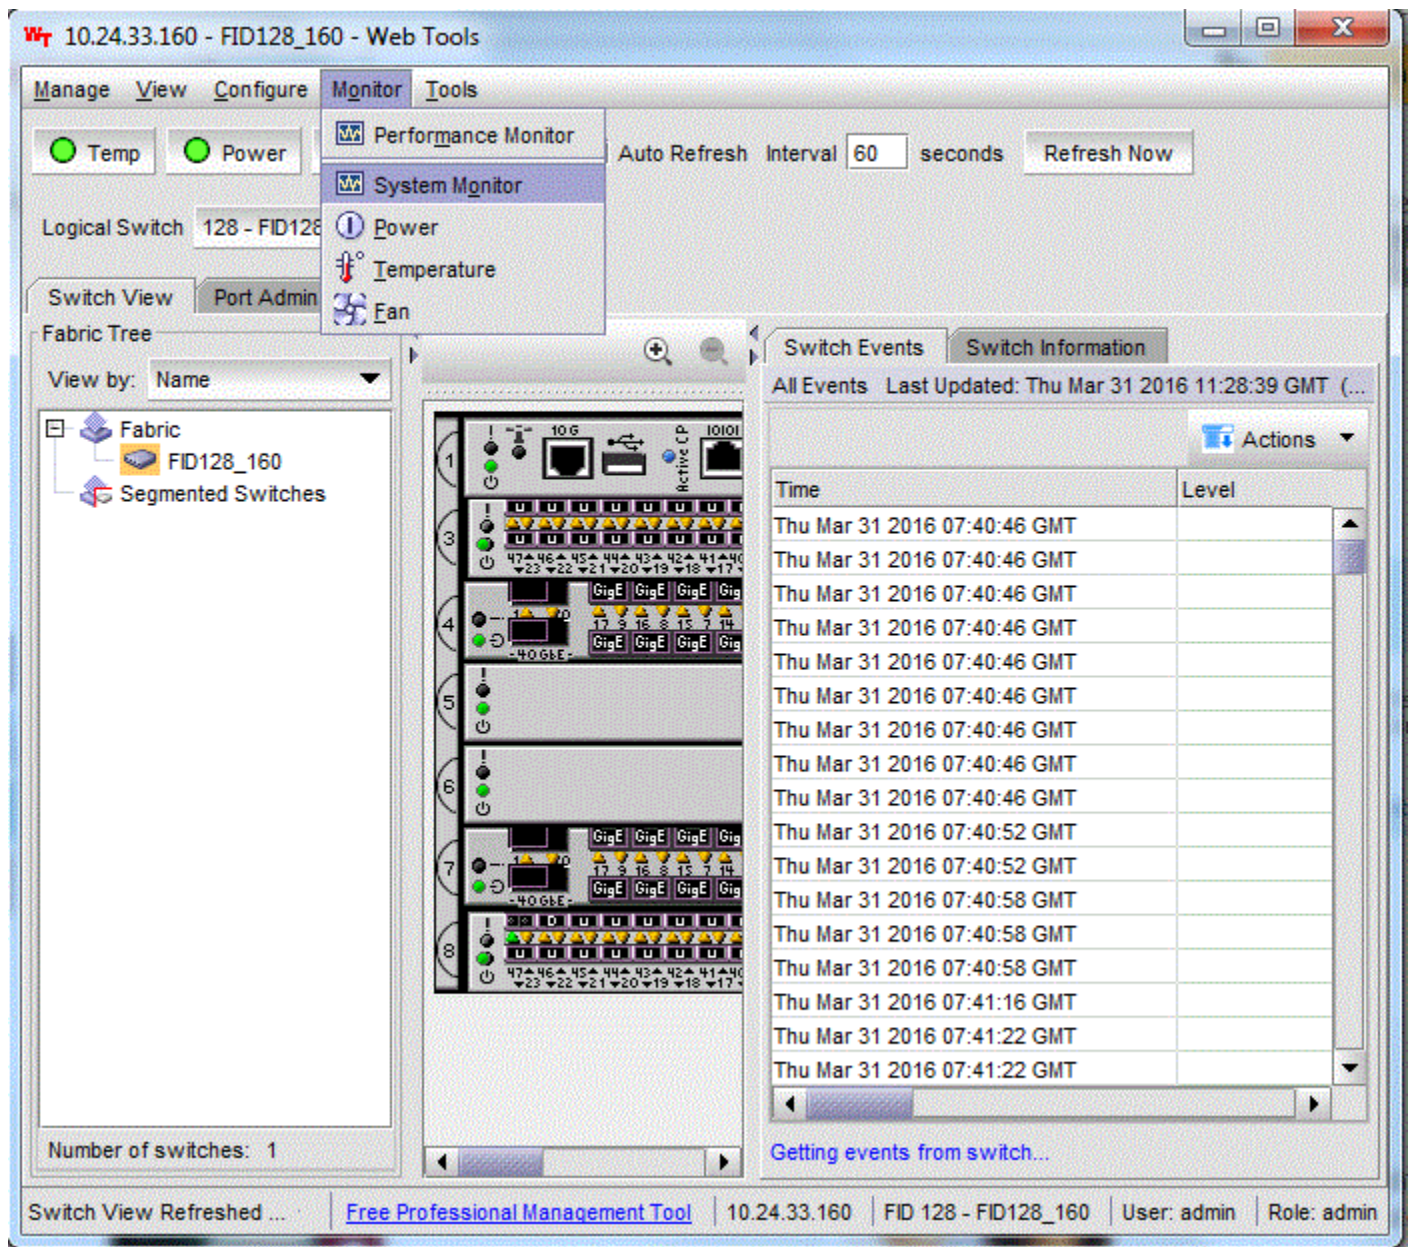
10.24.33.160 - FID128_160 - Web Tools

Manage View Configure Monitor Tools

Temp Power

Performance Monitor
System Monitor
Power
Temperature
Fan

Auto Refresh Interval 60 seconds Refresh Now

Logical Switch 128 - FID128

Switch View Port Admin

Fabric Tree

View by: Name

Fabric
FID128_160
Segmented Switches

Number of switches: 1

1
10G
IOIOI
Active CP
3
47 46 45 44 43 42 41 40
23 22 21 20 19 18 17
4
GigE GigE GigE Gig
17 9 16 8 15 7 14
40GbE
5
6
7
GigE GigE GigE Gig
17 9 16 8 15 7 14
40GbE
8
47 46 45 44 43 42 41 40
23 22 21 20 19 18 17

Switch Events Switch Information

All Events Last Updated: Thu Mar 31 2016 11:28:39 GMT (...

Actions

| Time | Level |
|---|---|
| Thu Mar 31 2016 07:40:46 GMT | |
| Thu Mar 31 2016 07:40:46 GMT | |
| Thu Mar 31 2016 07:40:46 GMT | |
| Thu Mar 31 2016 07:40:46 GMT | |
| Thu Mar 31 2016 07:40:46 GMT | |
| Thu Mar 31 2016 07:40:46 GMT | |
| Thu Mar 31 2016 07:40:46 GMT | |
| Thu Mar 31 2016 07:40:46 GMT | |
| Thu Mar 31 2016 07:40:46 GMT | |
| Thu Mar 31 2016 07:40:52 GMT | |
| Thu Mar 31 2016 07:40:52 GMT | |
| Thu Mar 31 2016 07:40:58 GMT | |
| Thu Mar 31 2016 07:40:58 GMT | |
| Thu Mar 31 2016 07:40:58 GMT | |
| Thu Mar 31 2016 07:41:16 GMT | |
| Thu Mar 31 2016 07:41:22 GMT | |
| Thu Mar 31 2016 07:41:22 GMT | |

Getting events from switch...

Switch View Refreshed ... Free Professional Management Tool 10.24.33.160 FID 128 - FID128_160 User: admin Role: admin